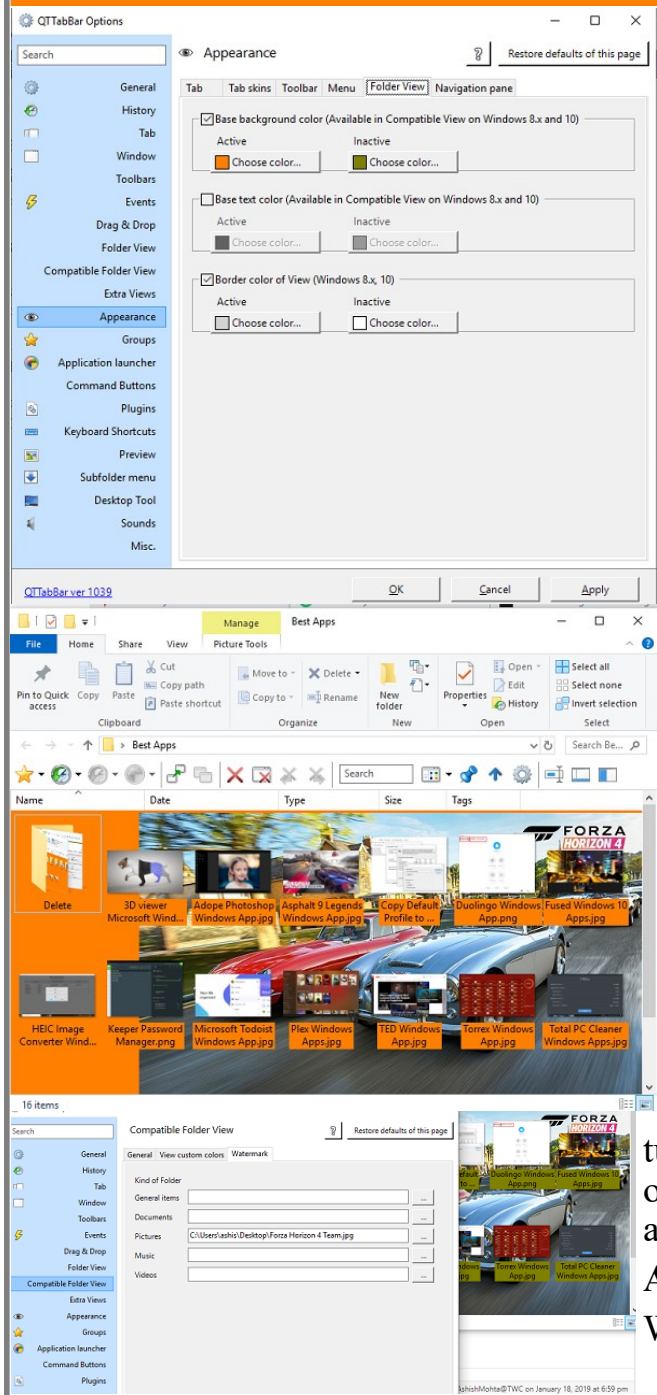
QTTabBar Options

Search

General
History
Tab
Window
Toolbars
Events
Drag & Drop
Folder View
Compatible Folder View
Extra Views
Appearance
Groups
Application launcher
Command Buttons
Plugins
Keyboard Shortcuts
Preview
Subfolder menu
Desktop Tool
Sounds
Misc.

QTTabBar ver 1039

Appearance

?

Restore defaults of this page

Tab | Tab skins | Toolbar | Menu | Folder View | Navigation pane

Base background color (Available in Compatible View on Windows 8.x and 10)
Active
Choose color...
Inactive
Choose color...

Base text color (Available in Compatible View on Windows 8.x and 10)
Active
Choose color...
Inactive
Choose color...

Border color of View (Windows 8.x, 10)
Active
Choose color...
Inactive
Choose color...

OK
Cancel
Apply

Manage
Best Apps
File
Home
Share
View
Picture Tools

Pin to Quick access
Copy
Paste
Cut
Copy path
Paste shortcut
Clipboard
Move to
Copy to
Delete
Rename
Organize
New folder
New
Properties
Open
Edit
History
Open
Select all
Select none
Invert selection
Select

Best Apps
Search Be...

Search

Name
Date
Type
Size
Tags

FORZA HORIZON 4

Delete
3D viewer Microsoft Wind...
Adope Photoshop Windows App.jpg
Asphalt 9 Legends Windows App.jpg
Copy Default Profile to ...
Duolingo Windows App.png
Fused Windows 10 Apps.jpg
HEIC Image Converter Wind...
Keeper Password Manager.png
Microsoft Todoist Windows App.jpg
Plex Windows Apps.jpg
TED Windows App.jpg
Torrex Windows App.jpg
Total PC Cleaner Windows Apps.jpg

16 items

Search

General
History
Tab
Window
Toolbars
Events
Drag & Drop
Folder View
Compatible Folder View
Extra Views
Appearance
Groups
Application launcher
Command Buttons
Plugins

Compatible Folder View

?

Restore defaults of this page

General | View custom colors | Watermark

Kind of Folder
General items
Documents
Pictures
C:\Users\ashis\Desktop\Forza Horizon 4 Team.jpg
Music
Videos

FORZA HORIZON 4
Duolingo Windows App.png
Fused Windows 10 Apps.jpg
Torrex Windows App.jpg
Total PC Cleaner Windows Apps.jpg

tu
c
a
A
V

AshishMohta@TWC on January 18, 2019 at 6:59 pm